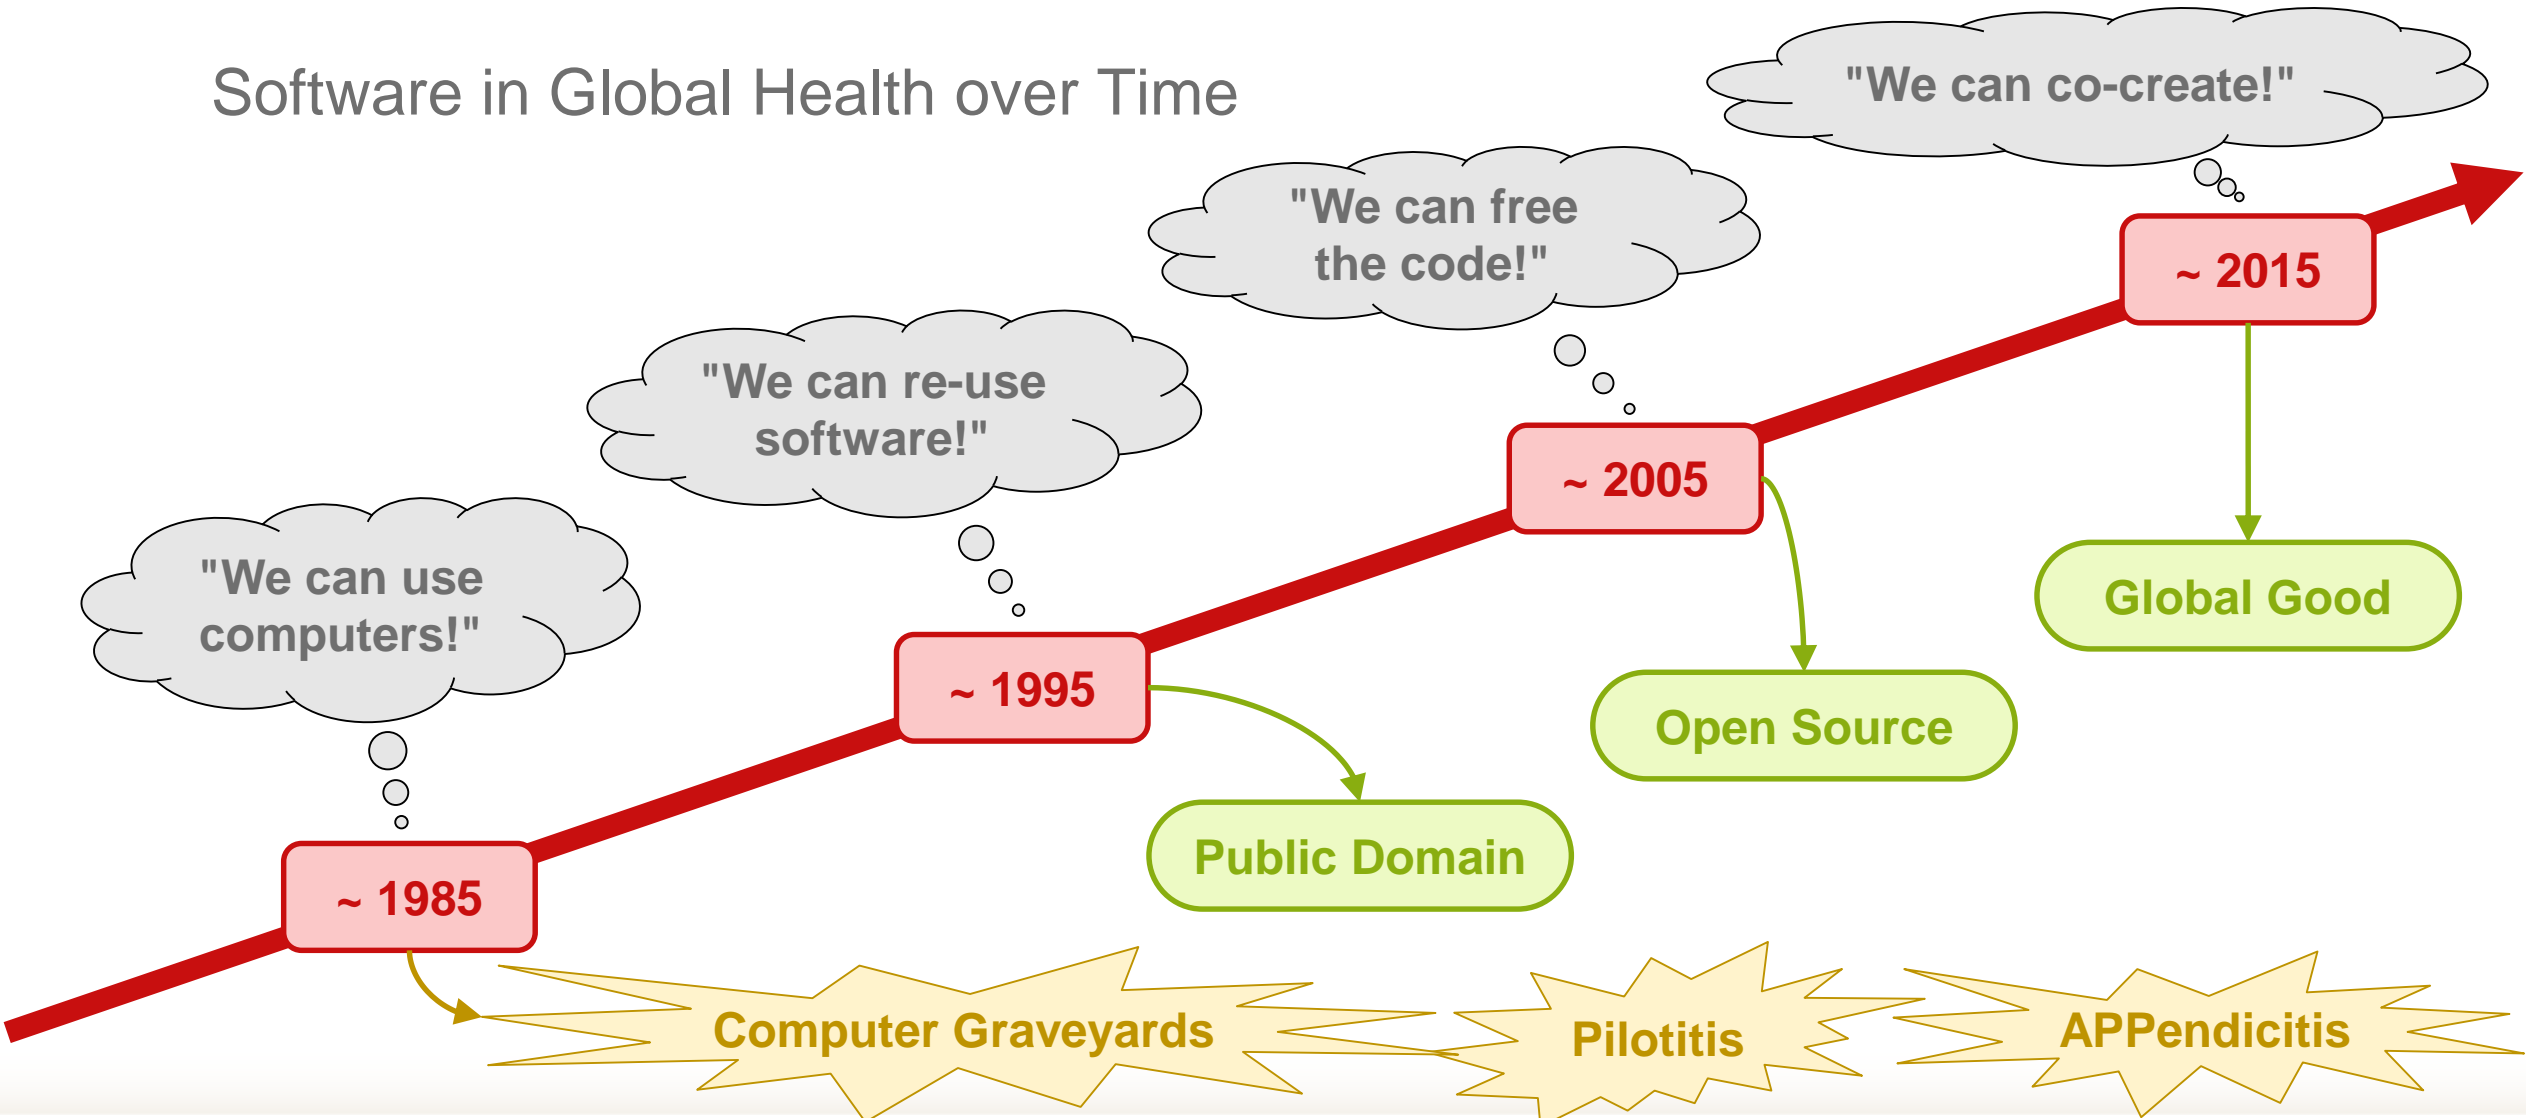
Software in Global Health over Time

"We can co-create!"

"We can free the code!"

"We can re-use software!"

"We can use computers!"

~ 2015

~ 2005

~ 1995

~ 1985

Global Good

Open Source

Public Domain

Computer Graveyards

Pilotitis

APPendicitis